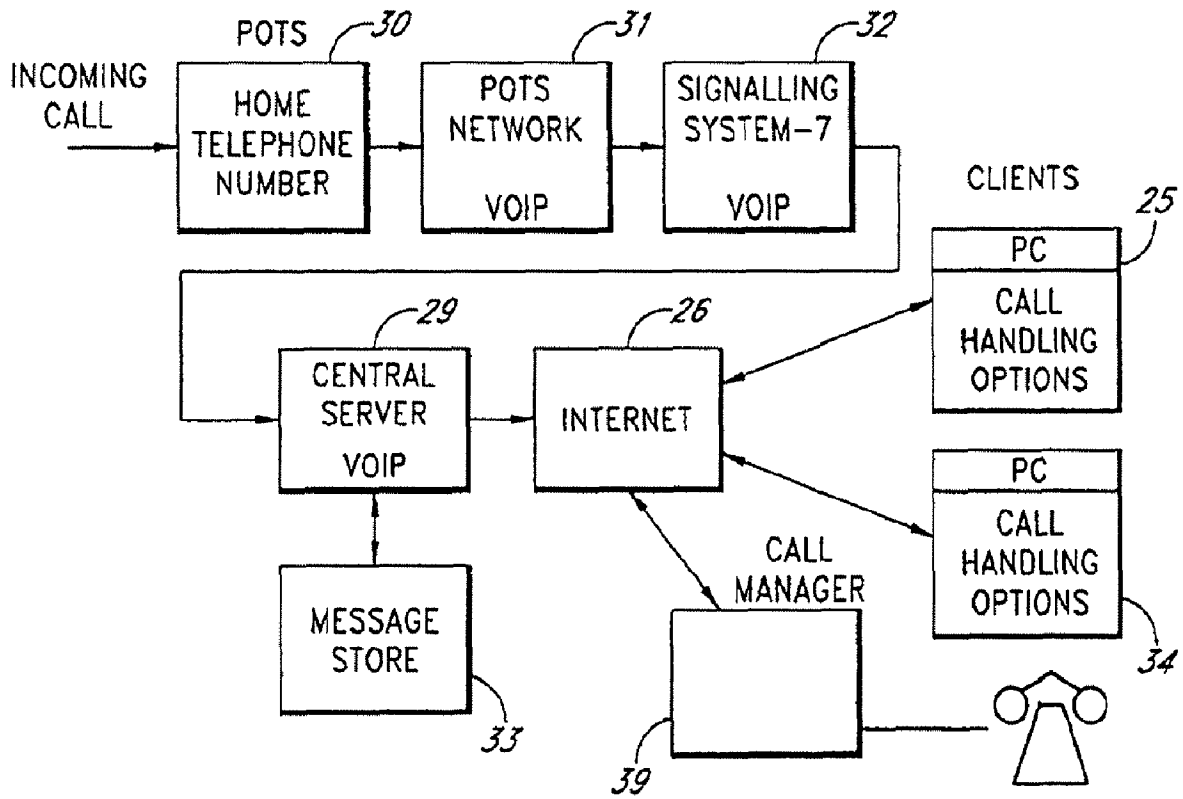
POTS
30
31
32
INCOMING CALL
HOME TELEPHONE NUMBER
POTS NETWORK
VOIP
SIGNALLING SYSTEM-7
VOIP
CLIENTS
25
PC
CALL HANDLING OPTIONS
29
CENTRAL SERVER
VOIP
26
INTERNET
PC
CALL HANDLING OPTIONS
34
MESSAGE STORE
33
CALL MANAGER
39